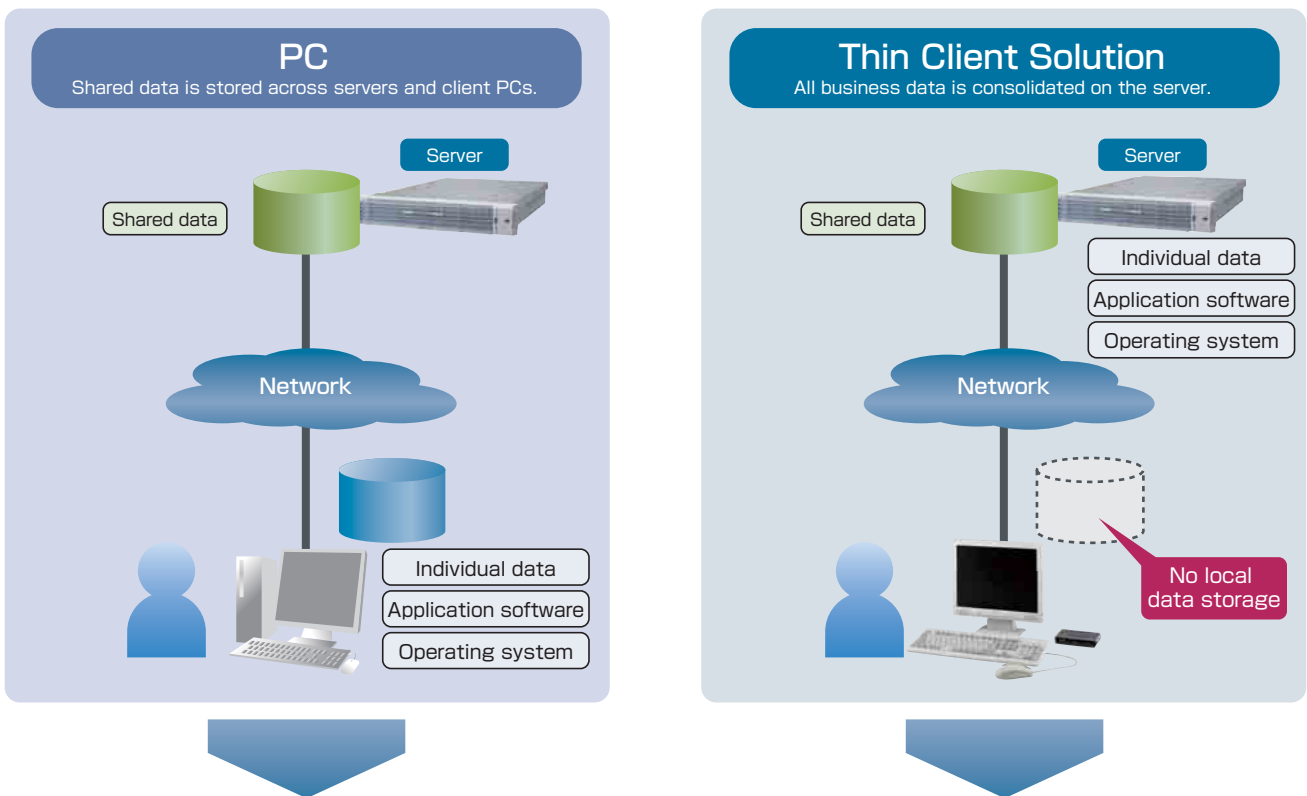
PC
Shared data is stored across servers and client PCs.

Server

Shared data

Network

Individual data
Application software
Operating system

Thin Client Solution
All business data is consolidated on the server.

Server

Shared data

Individual data
Application software
Operating system

Network

No local data storage